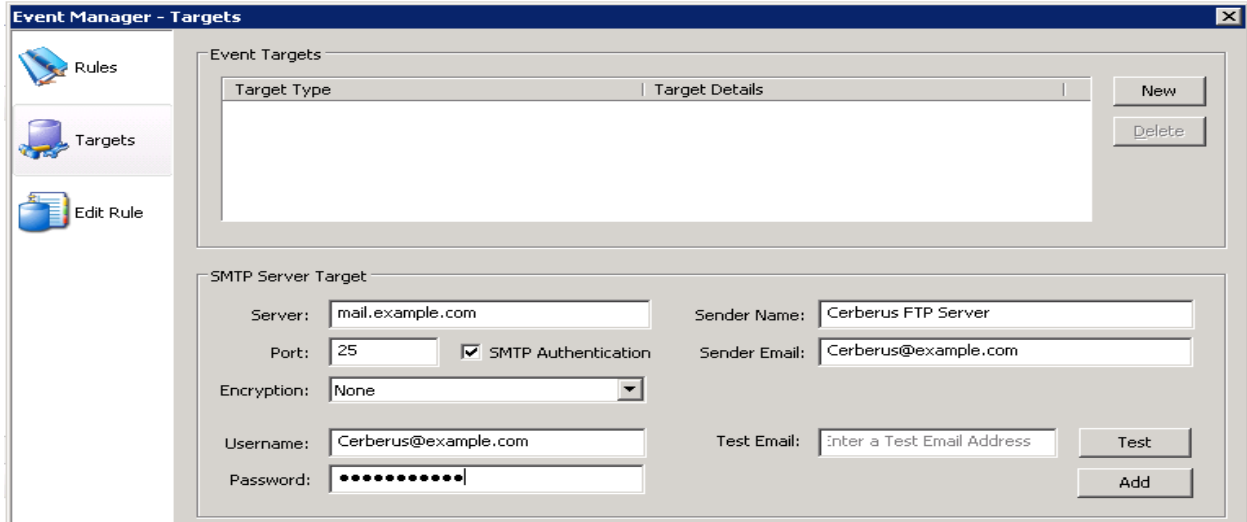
Event Manager - Targets

Rules

Targets

Edit Rule

Event Targets

| Target Type | Target Details |
|---|---|

New

Delete

SMTP Server Target

Server: mail.example.com

Port: 25

SMTP Authentication

Encryption: None

Username: Cerberus@example.com

Password: ●●●●●●●●●●●

Sender Name: Cerberus FTP Server

Sender Email: Cerberus@example.com

Test Email: Enter a Test Email Address

Test

Add